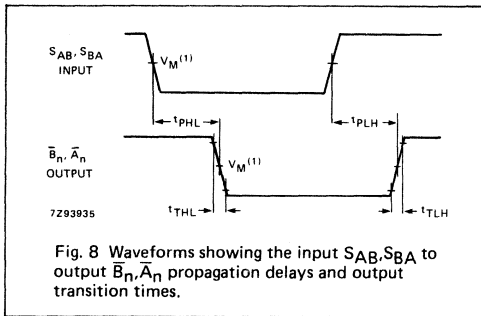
$S_{AB}$, $S_{BA}$
INPUT

$V_M^{(1)}$

$t_{PHL}$

$t_{PLH}$

$\overline{B}_n$, $\overline{A}_n$
OUTPUT

$V_M^{(1)}$

7Z93935

$t_{THL}$

$t_{TLH}$

Fig. 8 Waveforms showing the input $S_{AB}$,$S_{BA}$ to output $\overline{B}_n$,$\overline{A}_n$ propagation delays and output transition times.